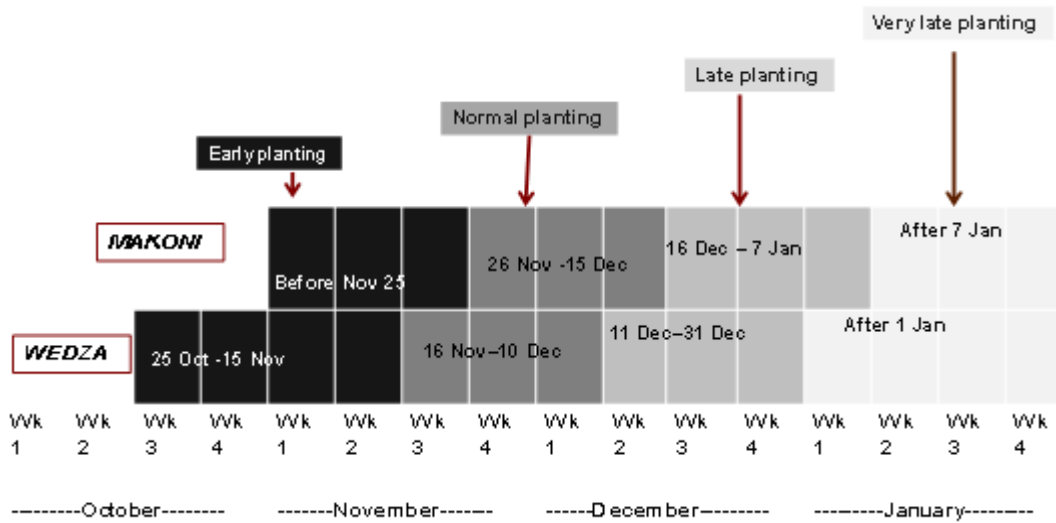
Very late planting

Late planting

Normal planting

Early planting

MAKONI

Before Nov 25

26 Nov -15 Dec

16 Dec – 7 Jan

After 7 Jan

WEDZA

25 Oct -15 Nov

16 Nov–10 Dec

11 Dec–31 Dec

After 1 Jan

Wk 1 Wk 2 Wk 3 Wk 4 Wk 1 Wk 2 Wk 3 Wk 4 Wk 1 Wk 2 Wk 3 Wk 4 Wk 1 Wk 2 Wk 3 Wk 4

---------October-------- -------November------ ------December-------- ---------January--------